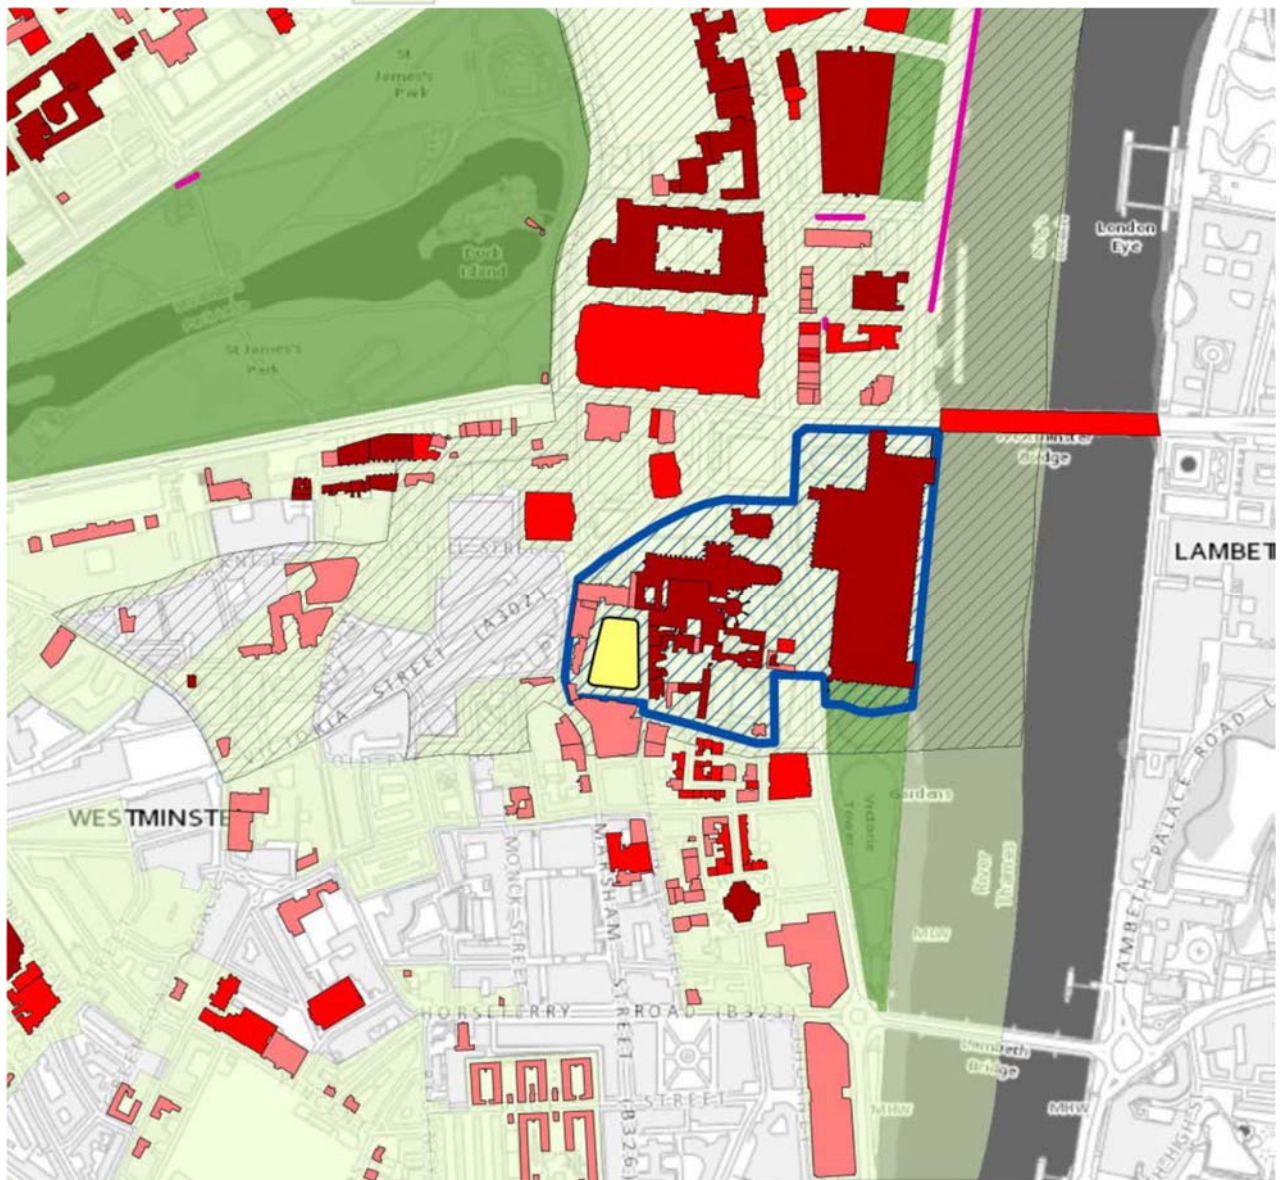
St James's Park

Duck Island

St James's Park

London Eye

Westminster Bridge

LAMBET

VICTORIA STREET (A302)

WESTMINSTE

MONCK STREET

MARSHAM STREET

HORSEFERRY ROAD (B323)

Victoria Tower Gardens

River Thames

MHW

Lambeth Bridge

LAMBETH PALACE ROAD

STREET

(B326)

MHW